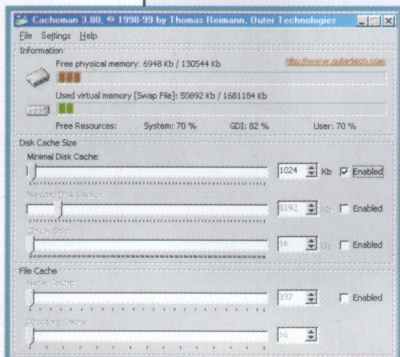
Cacheman 3.80, © 1998-99 by Thomas Reimann, Outer Technologies

File Settings Help

Information

Free physical memory: 6948 Kb / 130544 Kb

http://www.outertech.com

Used virtual memory [Swap File]: 50892 Kb / 1681184 Kb

Free Resources: System: 70 % GDI: 82 % User: 70 %

Disk Cache Size

Minimal Disk Cache:

1024 Kb Enabled

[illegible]

8192 Kb Enabled

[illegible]

16 Kb Enabled

File Cache

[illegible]

357 Enabled

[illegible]

16